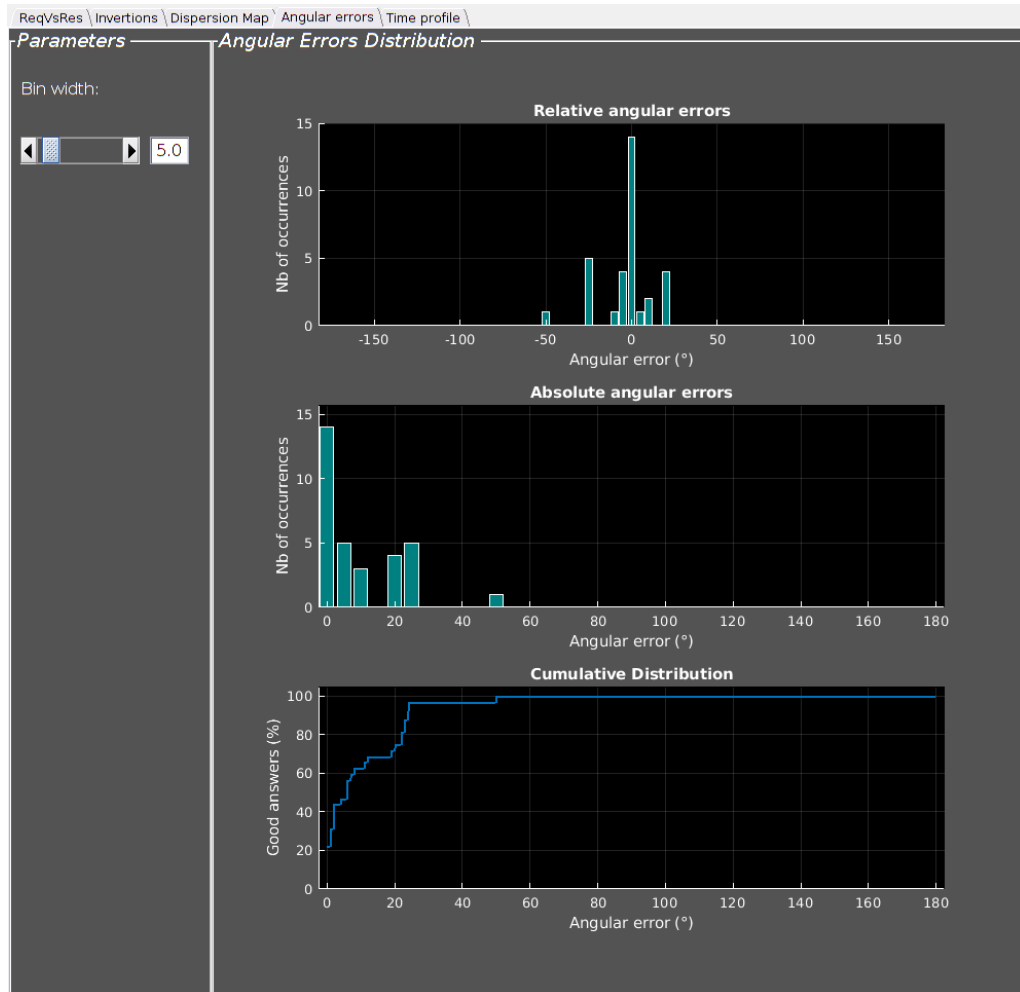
ReqVsRes | Invertions | Dispersion Map | Angular errors | Time profile

Parameters

Bin width:

5.0

Angular Errors Distribution

Relative angular errors

15
10
5
0

Nb of occurrences

-150 -100 -50 0 50 100 150

Angular error (°)

Absolute angular errors

15
10
5
0

Nb of occurrences

0 20 40 60 80 100 120 140 160 180

Angular error (°)

Cumulative Distribution

100
80
60
40
20
0

Good answers (%)

0 20 40 60 80 100 120 140 160 180

Angular error (°)